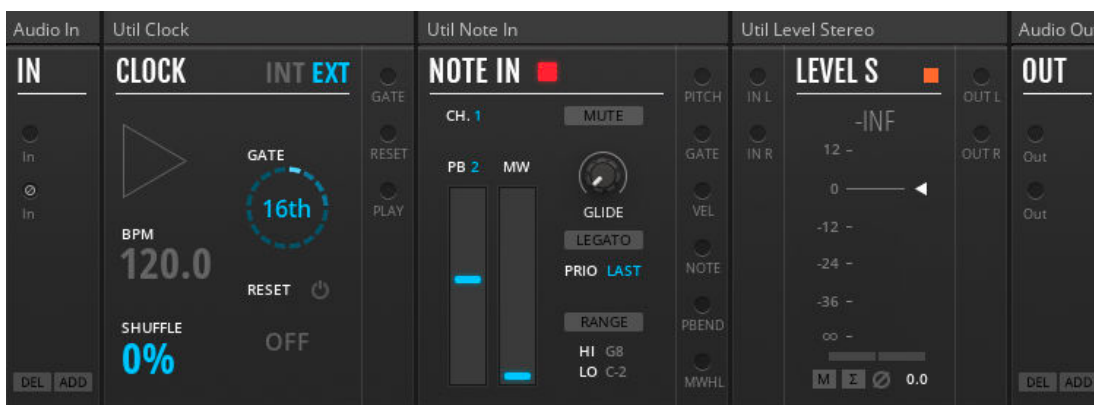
Audio In

IN

In

⊘
In

DEL ADD

Util Clock

CLOCK INT EXT

GATE

16th

BPM
120.0

RESET

SHUFFLE
0%

OFF

GATE

RESET

PLAY

Util Note In

NOTE IN

CH. 1

MUTE

PB 2 MW

GLIDE

LEGATO

PRIO LAST

RANGE

HI G8
LO C-2

PITCH

GATE

VEL

NOTE

PBEND

MWHL

Util Level Stereo

IN L

IN R

LEVEL S

-INF

12 -

0 -

-12 -

-24 -

-36 -

∞ -

M Σ ⊘ 0.0

OUT L

OUT R

Audio Ou

OUT

Out

Out

DEL ADD